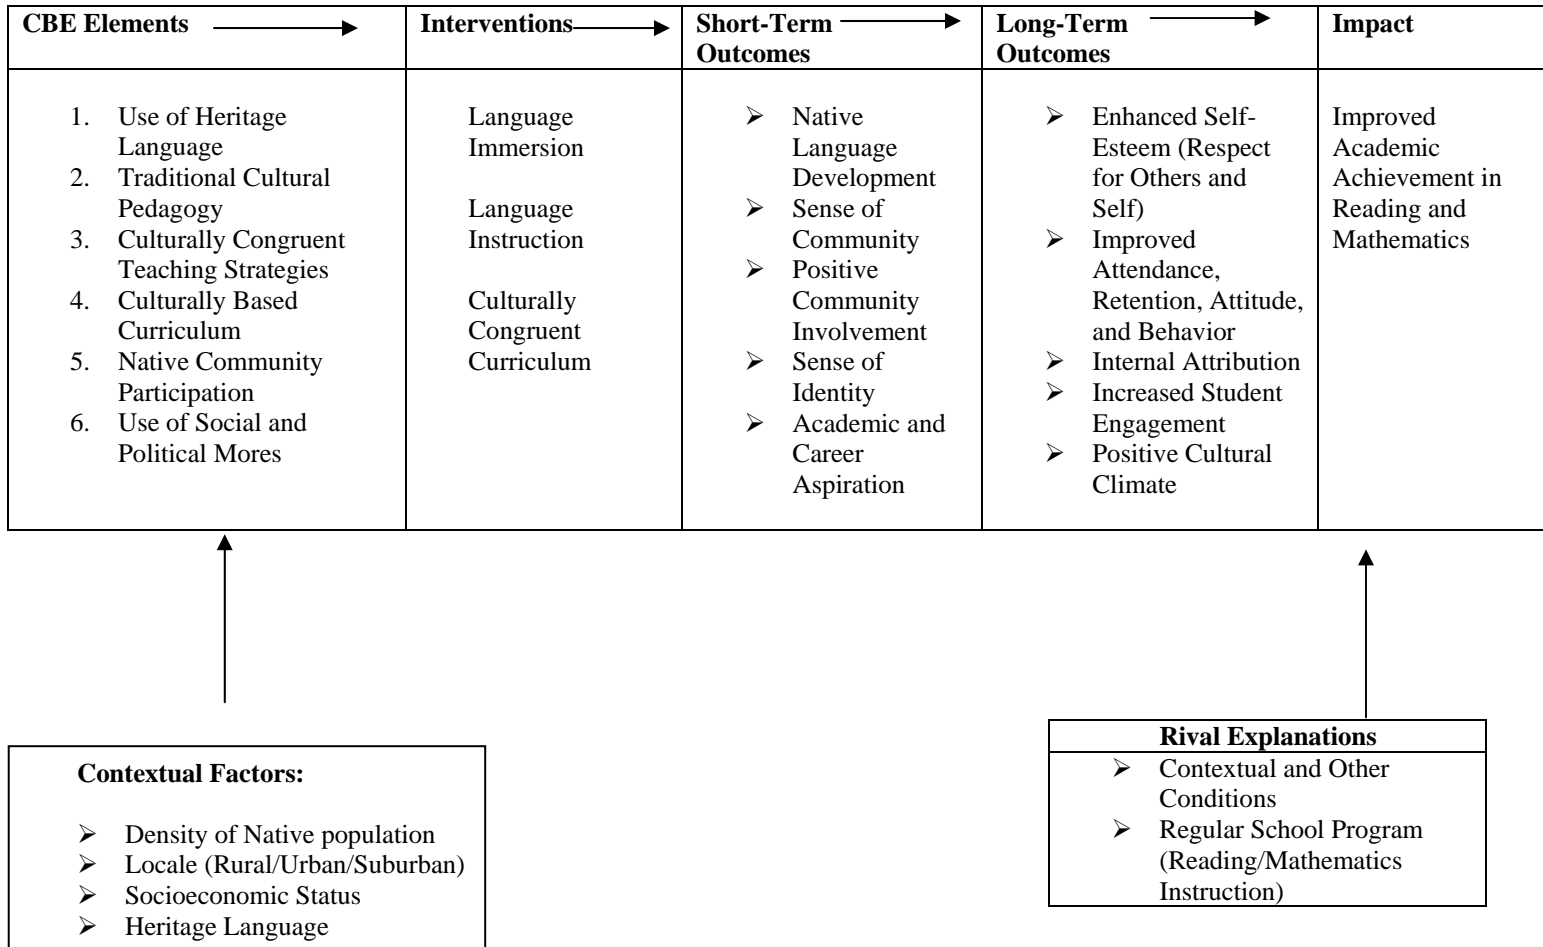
| CBE Elements | Interventions | Short-Term Outcomes | Long-Term Outcomes | Impact |
|---|---|---|---|---|
| 1. Use of Heritage Language<br>2. Traditional Cultural Pedagogy<br>3. Culturally Congruent Teaching Strategies<br>4. Culturally Based Curriculum<br>5. Native Community Participation<br>6. Use of Social and Political Mores | Language Immersion<br><br>Language Instruction<br><br>Culturally Congruent Curriculum | ➢ Native Language Development<br>➢ Sense of Community<br>➢ Positive Community Involvement<br>➢ Sense of Identity<br>➢ Academic and Career Aspiration | ➢ Enhanced Self-Esteem (Respect for Others and Self)<br>➢ Improved Attendance, Retention, Attitude, and Behavior<br>➢ Internal Attribution<br>➢ Increased Student Engagement<br>➢ Positive Cultural Climate | Improved Academic Achievement in Reading and Mathematics |

Contextual Factors:

➢ Density of Native population
➢ Locale (Rural/Urban/Suburban)
➢ Socioeconomic Status
➢ Heritage Language

Rival Explanations
➢ Contextual and Other Conditions
➢ Regular School Program (Reading/Mathematics Instruction)